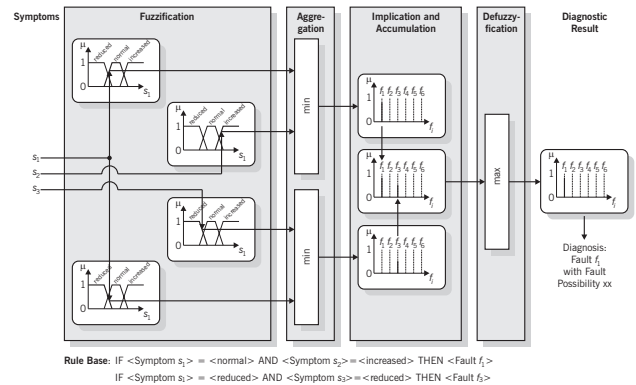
Symptoms

Fuzzification

Aggregation

Implication and Accumulation

Defuzzyfication

Diagnostic Result

μ
1
0
reduced normal increased
$s_1$

μ
1
0
reduced normal increased
$s_1$

$s_1$
$s_2$
$s_3$

μ
1
0
reduced normal increased
$s_1$

μ
1
0
reduced normal increased
$s_1$

min

min

μ
1
0
$f_1$ $f_2$ $f_3$ $f_4$ $f_5$ $f_6$
$f_j$

μ
1
0
$f_1$ $f_2$ $f_3$ $f_4$ $f_5$ $f_6$
$f_j$

μ
1
0
$f_1$ $f_2$ $f_3$ $f_4$ $f_5$ $f_6$
$f_j$

max

μ
1
0
$f_1$ $f_2$ $f_3$ $f_4$ $f_5$ $f_6$
$f_j$

Diagnosis: Fault $f_1$ with Fault Possibility xx

Rule Base: IF <Symptom $s_1$> = <normal> AND <Symptom $s_2$>=<increased> THEN <Fault $f_1$>
IF <Symptom $s_1$> = <reduced> AND <Symptom $s_3$>=<reduced> THEN <Fault $f_3$>